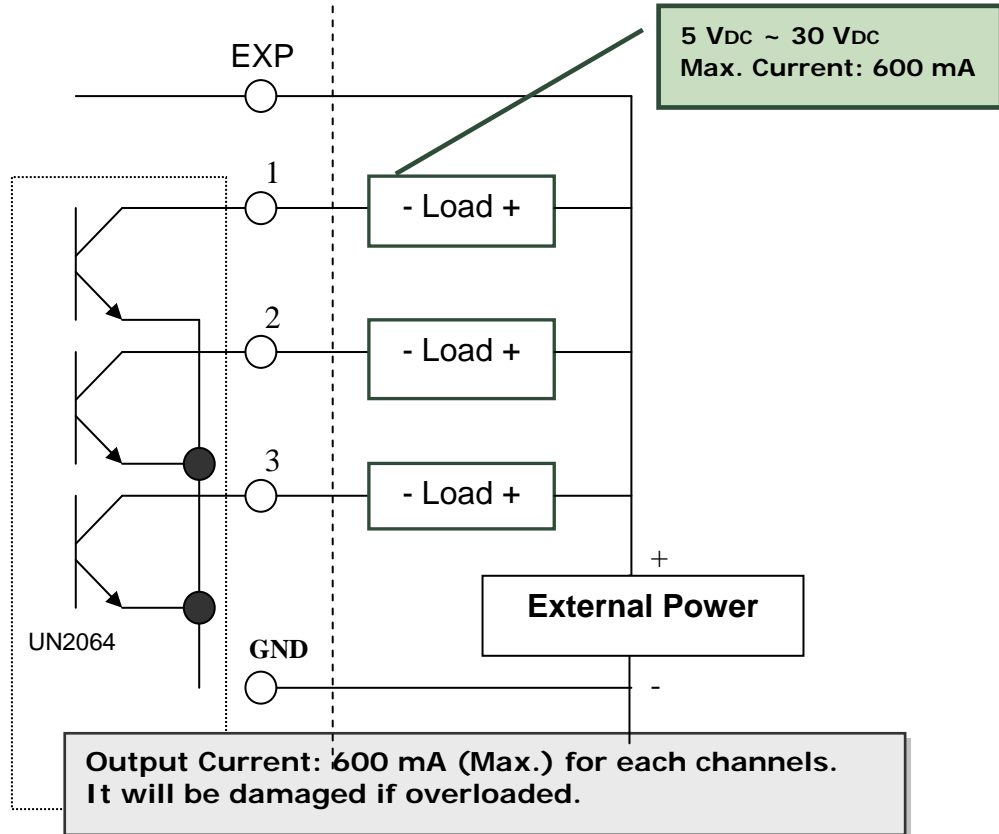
EXP

5 $V_{DC}$ ~ 30 $V_{DC}$
Max. Current: 600 mA

1

- Load +

2

- Load +

3

- Load +

+

External Power

UN2064

GND

-

Output Current: 600 mA (Max.) for each channels.
It will be damaged if overloaded.